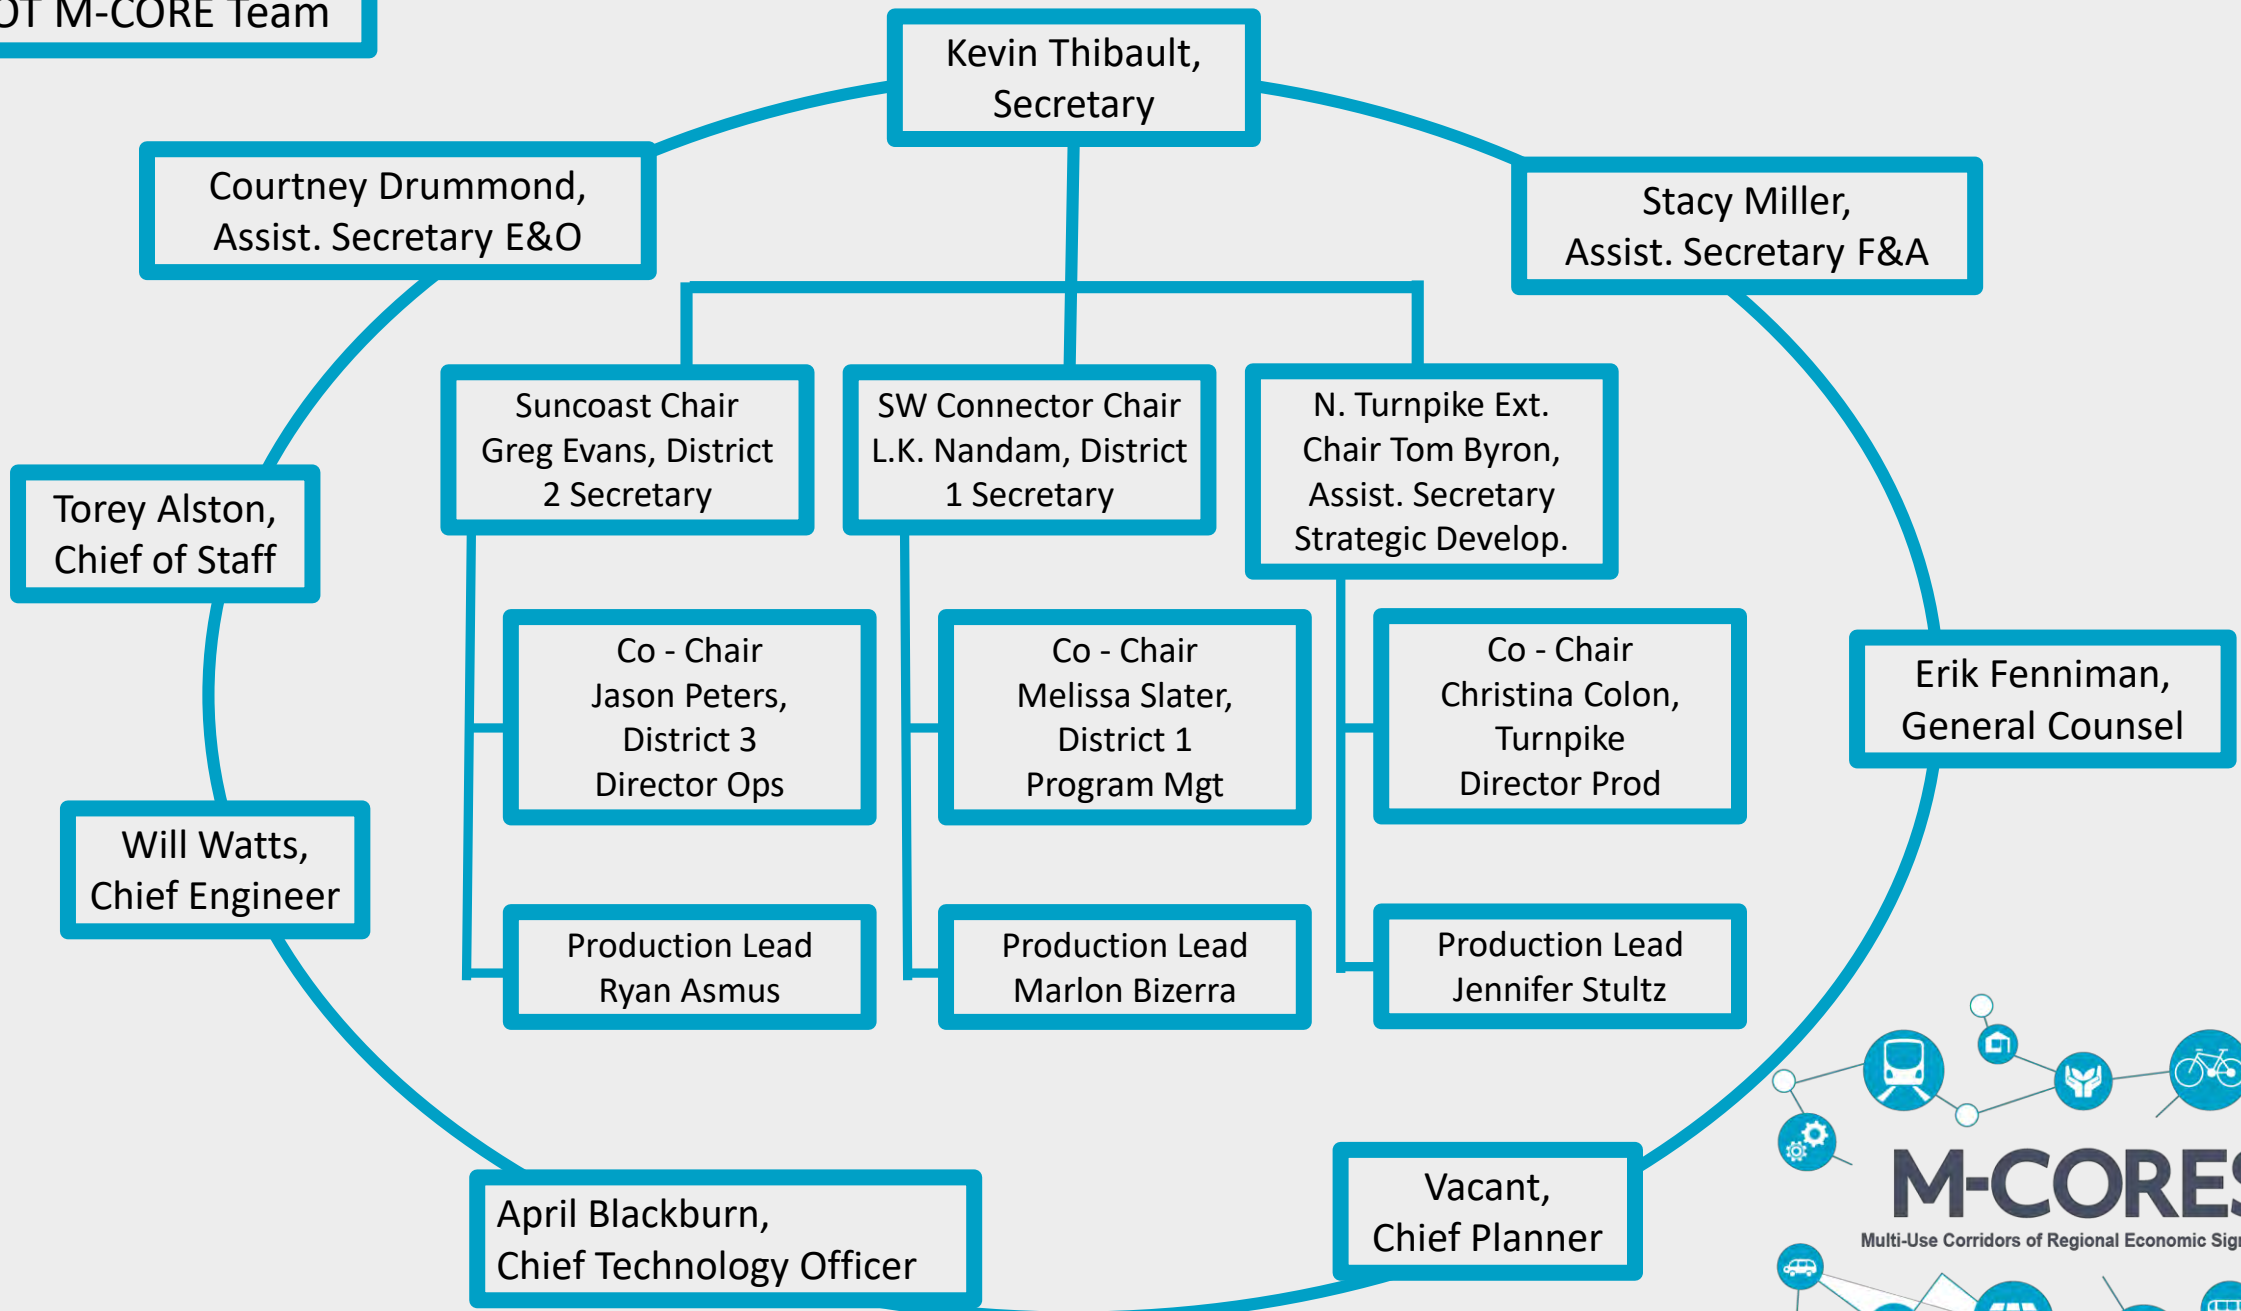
OT M-CORE Team

Kevin Thibault, Secretary

Courtney Drummond, Assist. Secretary E&O

Stacy Miller, Assist. Secretary F&A

Suncoast Chair Greg Evans, District 2 Secretary

SW Connector Chair L.K. Nandam, District 1 Secretary

N. Turnpike Ext. Chair Tom Byron, Assist. Secretary Strategic Develop.

Torey Alston, Chief of Staff

Co - Chair Jason Peters, District 3 Director Ops

Co - Chair Melissa Slater, District 1 Program Mgt

Co - Chair Christina Colon, Turnpike Director Prod

Erik Fenniman, General Counsel

Will Watts, Chief Engineer

Production Lead Ryan Asmus

Production Lead Marlon Bizerra

Production Lead Jennifer Stultz

Vacant, Chief Planner

April Blackburn, Chief Technology Officer

M-CORES
Multi-Use Corridors of Regional Economic Sig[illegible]